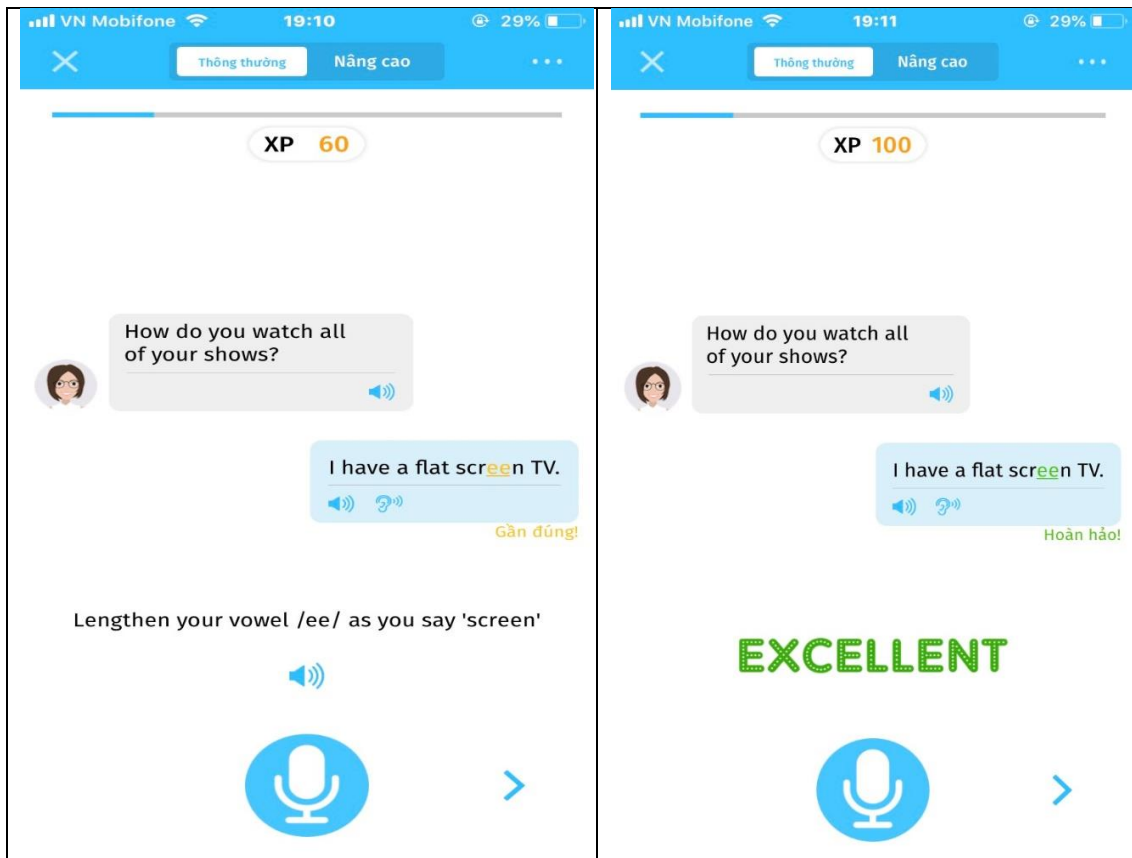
VN Mobifone 19:10 29%

Thông thường Nâng cao

XP 60

How do you watch all of your shows?

I have a flat screen TV.

Gần đúng!

Lengthen your vowel /ee/ as you say 'screen'

VN Mobifone 19:11 29%

Thông thường Nâng cao

XP 100

How do you watch all of your shows?

I have a flat screen TV.

Hoàn hảo!

EXCELLENT